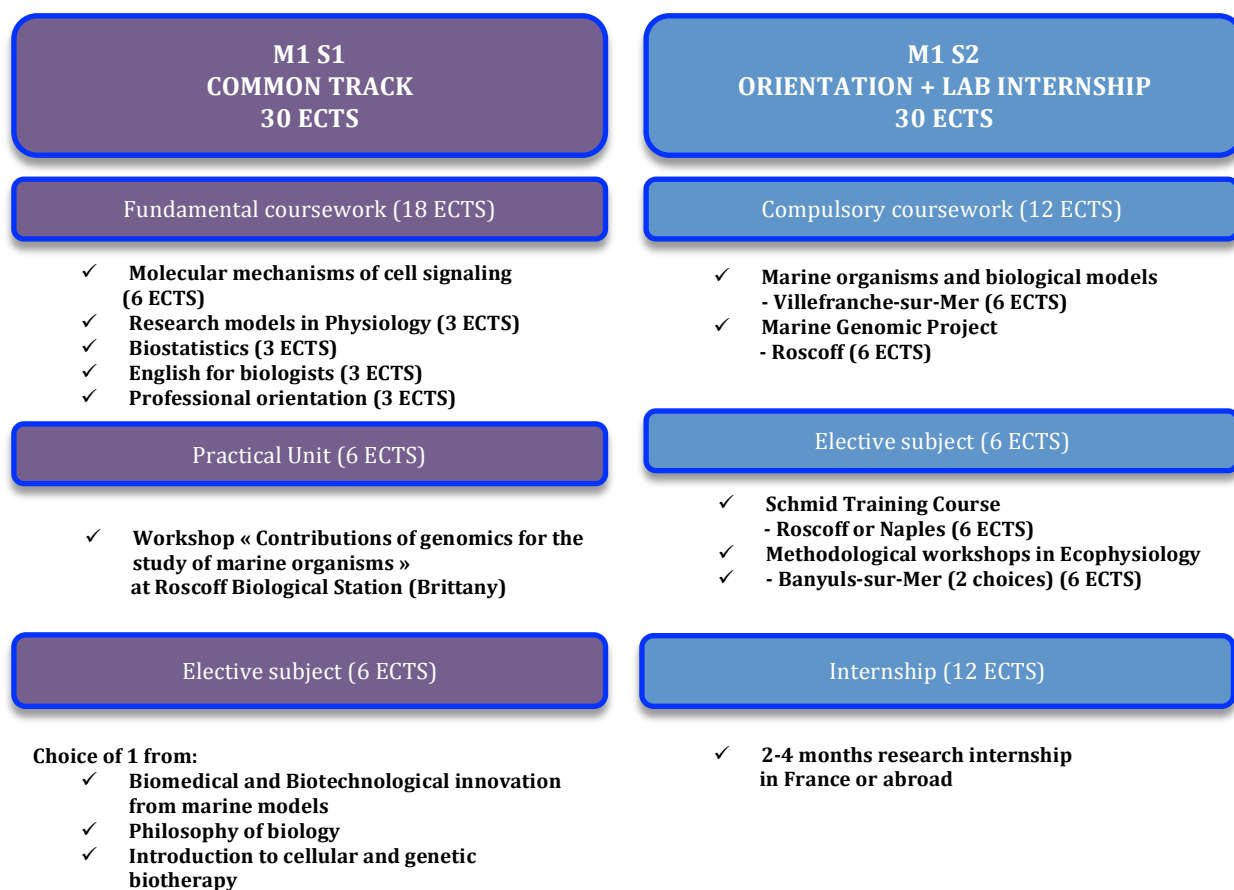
M1 S1
COMMON TRACK
30 ECTS

Fundamental coursework (18 ECTS)

✓ Molecular mechanisms of cell signaling (6 ECTS)
✓ Research models in Physiology (3 ECTS)
✓ Biostatistics (3 ECTS)
✓ English for biologists (3 ECTS)
✓ Professional orientation (3 ECTS)

Practical Unit (6 ECTS)

✓ Workshop « Contributions of genomics for the study of marine organisms » at Roscoff Biological Station (Brittany)

Elective subject (6 ECTS)

Choice of 1 from:
✓ Biomedical and Biotechnological innovation from marine models
✓ Philosophy of biology
✓ Introduction to cellular and genetic biotherapy

M1 S2
ORIENTATION + LAB INTERNSHIP
30 ECTS

Compulsory coursework (12 ECTS)

✓ Marine organisms and biological models - Villefranche-sur-Mer (6 ECTS)
✓ Marine Genomic Project - Roscoff (6 ECTS)

Elective subject (6 ECTS)

✓ Schmid Training Course - Roscoff or Naples (6 ECTS)
✓ Methodological workshops in Ecophysiology
✓ - Banyuls-sur-Mer (2 choices) (6 ECTS)

Internship (12 ECTS)

✓ 2-4 months research internship in France or abroad